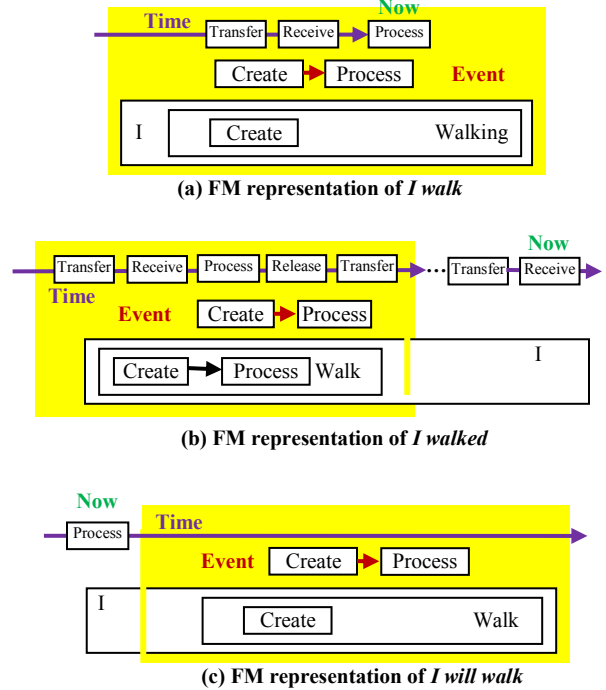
Time
Now
Transfer
Receive
Process
Create
Process
Event
I
Create
Walking
(a) FM representation of *I walk*

Now
Transfer
Receive
Process
Release
Transfer
…
Transfer
Receive
Time
Event
Create
Process
I
Create
Process
Walk
(b) FM representation of *I walked*

Now
Process
Time
Event
Create
Process
I
Create
Walk
(c) FM representation of *I will walk*